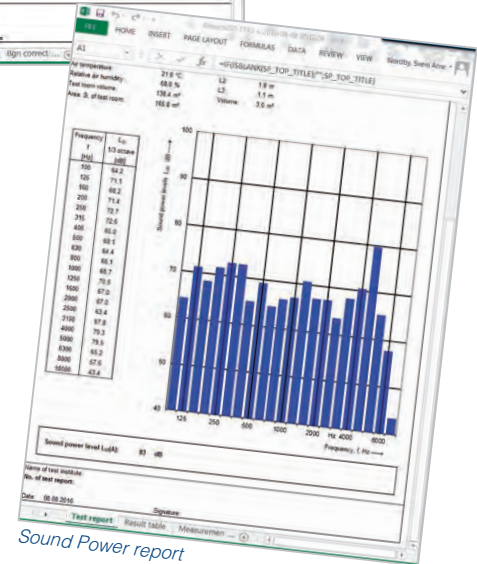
Sign correct

FILE HOME INSERT PAGE LAYOUT FORMULAS DATA REVIEW VIEW Nordby, Svein Arne

A1

=IF(ISBLANK(SP_TOP_TITLE),"",SP_TOP_TITLE)

Air temperature: 21.6 °C
Relative air humidity: 48.0 %
Test room volume: 138.4 m³
Area, S, of test room: 165.6 m²

L2: 1.9 m
L3: 1.1 m
Volume: 3.0 m³

| Frequency f [Hz] | $L_W$ 1/3 octave [dB] |
|---|---|
| 100 | 64.2 |
| 125 | 71.1 |
| 160 | 68.2 |
| 200 | 71.4 |
| 250 | 72.7 |
| 315 | 72.6 |
| 400 | 61.0 |
| 500 | 68.1 |
| 630 | 64.4 |
| 800 | 65.1 |
| 1000 | 65.7 |
| 1250 | 70.5 |
| 1600 | 67.0 |
| 2000 | 67.0 |
| 2500 | 63.4 |
| 3150 | 57.8 |
| 4000 | 70.3 |
| 5000 | 75.5 |
| 6300 | 65.2 |
| 8000 | 57.6 |
| 10000 | 43.4 |

Sound power level, $L_W$, dB

100
70
60
50
40

125 250 500 1000 2000 Hz 4000 8000

Frequency, f, Hz

Sound power level $L_W(A)$: 80 dB

Name of test institute:
No. of test report:

Date: 08.09.2016

Signature:

Test report | Result table | Measuremen ...

Sound Power report